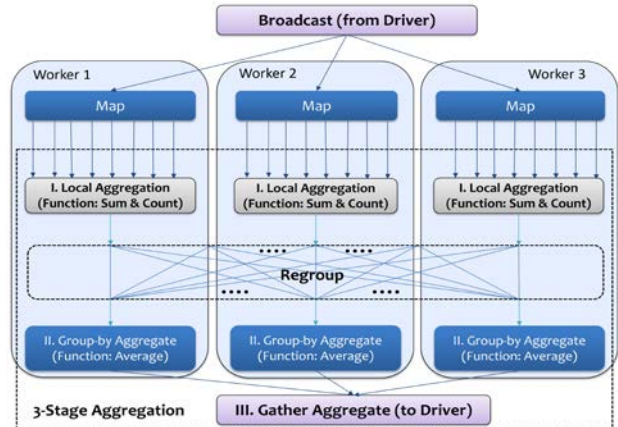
Broadcast (from Driver)

Worker 1

Worker 2

Worker 3

Map

Map

Map

I. Local Aggregation (Function: Sum & Count)

I. Local Aggregation (Function: Sum & Count)

I. Local Aggregation (Function: Sum & Count)

....

....

Regroup

....

....

II. Group-by Aggregate (Function: Average)

II. Group-by Aggregate (Function: Average)

II. Group-by Aggregate (Function: Average)

3-Stage Aggregation

III. Gather Aggregate (to Driver)